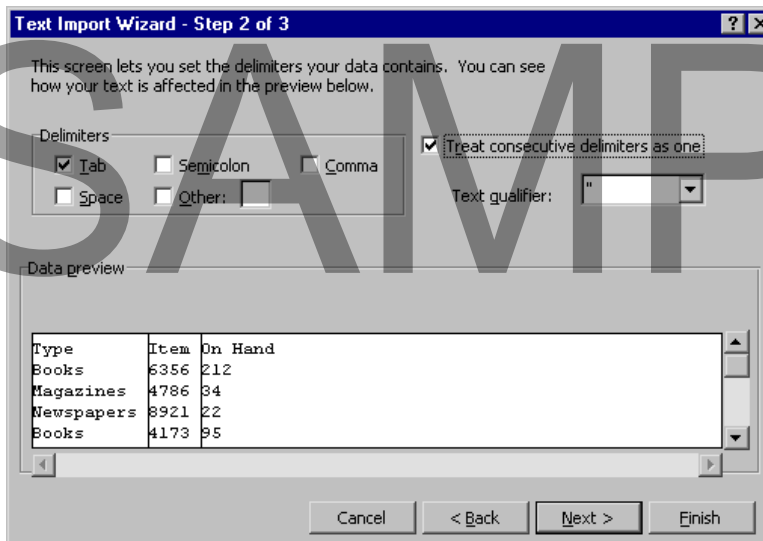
Text Import Wizard - Step 2 of 3

?

This screen lets you set the delimiters your data contains. You can see how your text is affected in the preview below.

Delimiters

Tab

Semicolon

Comma

Space

Other:

Treat consecutive delimiters as one

Text qualifier: "

Data preview

| Type | Item | On Hand |
|---|---|---|
| Books | 6356 | 212 |
| Magazines | 4786 | 34 |
| Newspapers | 8921 | 22 |
| Books | 4173 | 95 |

Cancel

< Back

Next >

Finish

SAMP